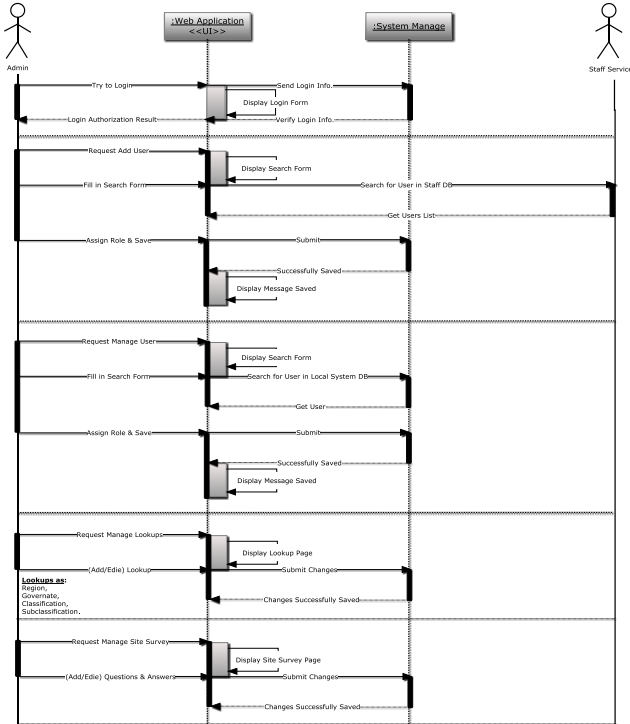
:Web Application
<<UI>>

:System Manage

Admin

Staff Servic

Try to Login

Send Login Info.

Display Login Form

Login Authorization Result

Verify Login Info.

Request Add User

Display Search Form

Fill in Search Form

Search for User in Staff DB

Get Users List

Assign Role & Save

Submit

Successfully Saved

Display Message Saved

Request Manage User

Display Search Form

Fill in Search Form

Search for User in Local System DB

Get User

Assign Role & Save

Submit

Successfully Saved

Display Message Saved

Request Manage Lookups

Display Lookup Page

(Add/Edie) Lookup

Submit Changes

**Lookups as:**
Region,
Governate,
Classification,
Subclassification.

Changes Successfully Saved

Request Manage Site Survey

Display Site Survey Page

(Add/Edie) Questions & Answers

Submit Changes

Changes Successfully Saved